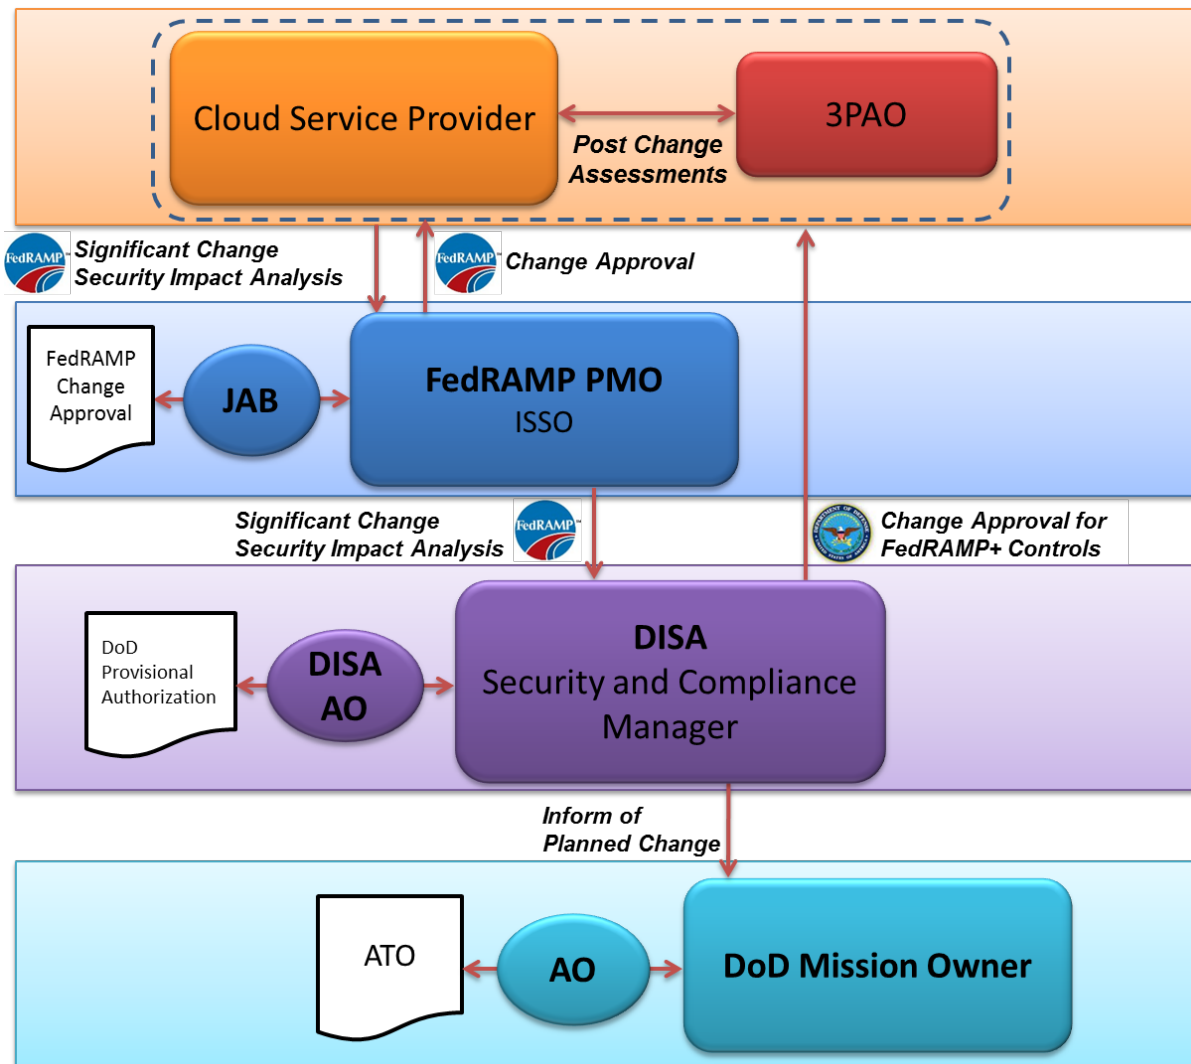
Cloud Service Provider

Post Change Assessments

3PAO

FedRAMP

Significant Change Security Impact Analysis

FedRAMP

Change Approval

FedRAMP Change Approval

JAB

FedRAMP PMO
ISSO

Significant Change Security Impact Analysis

FedRAMP

Change Approval for FedRAMP+ Controls

DoD Provisional Authorization

DISA AO

DISA
Security and Compliance Manager

Inform of Planned Change

ATO

AO

DoD Mission Owner